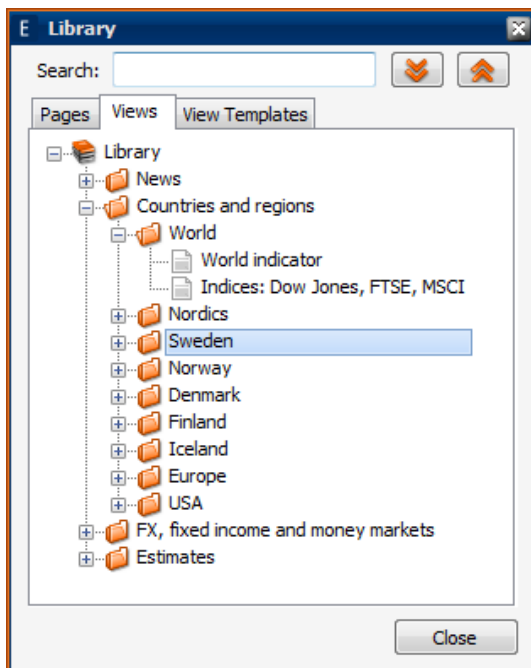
E Library

Search:

Pages Views View Templates

Library
News
Countries and regions
World
World indicator
Indices: Dow Jones, FTSE, MSCI
Nordics
Sweden
Norway
Denmark
Finland
Iceland
Europe
USA
FX, fixed income and money markets
Estimates

Close